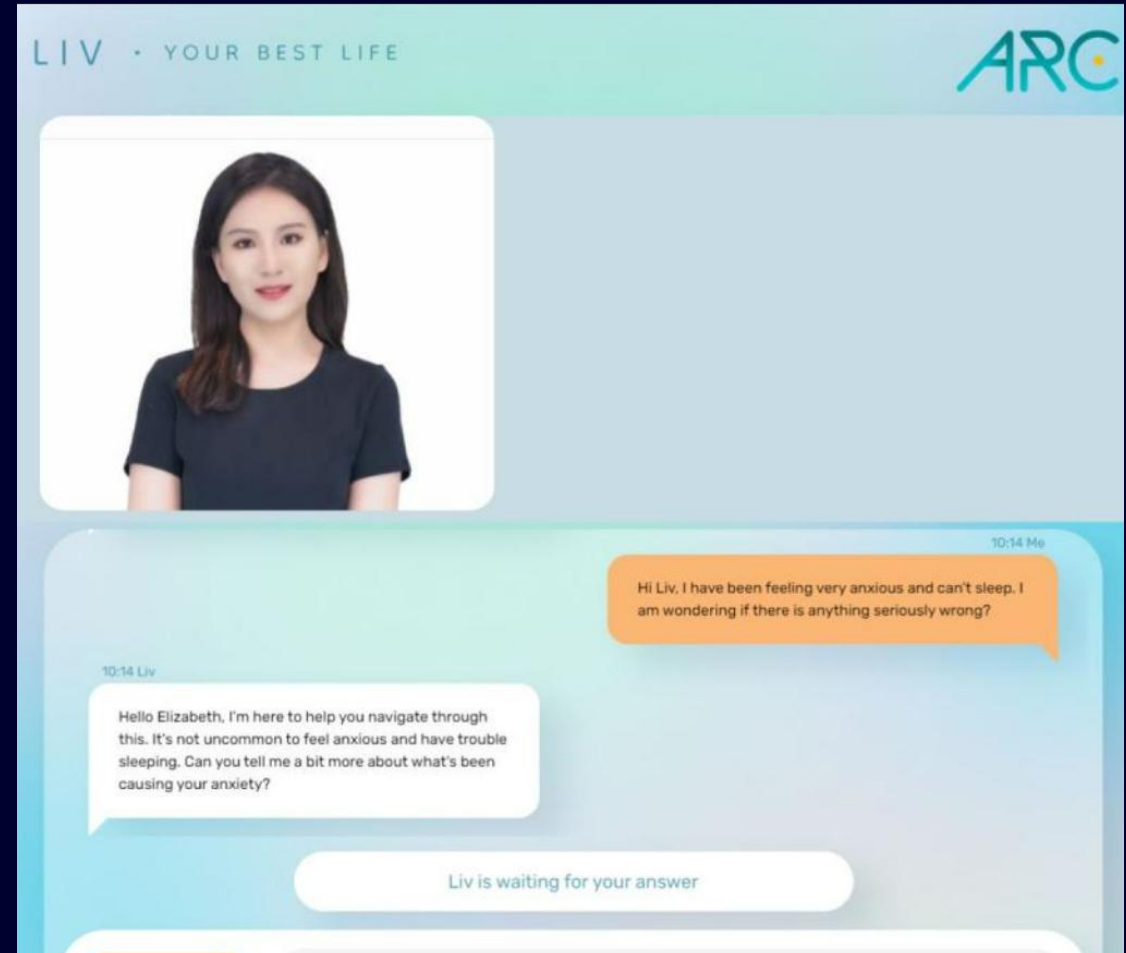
LIV · YOUR BEST LIFE

ARC

10:14 Me

Hi Liv, I have been feeling very anxious and can't sleep. I am wondering if there is anything seriously wrong?

10:14 Liv

Hello Elizabeth, I'm here to help you navigate through this. It's not uncommon to feel anxious and have trouble sleeping. Can you tell me a bit more about what's been causing your anxiety?

Liv is waiting for your answer